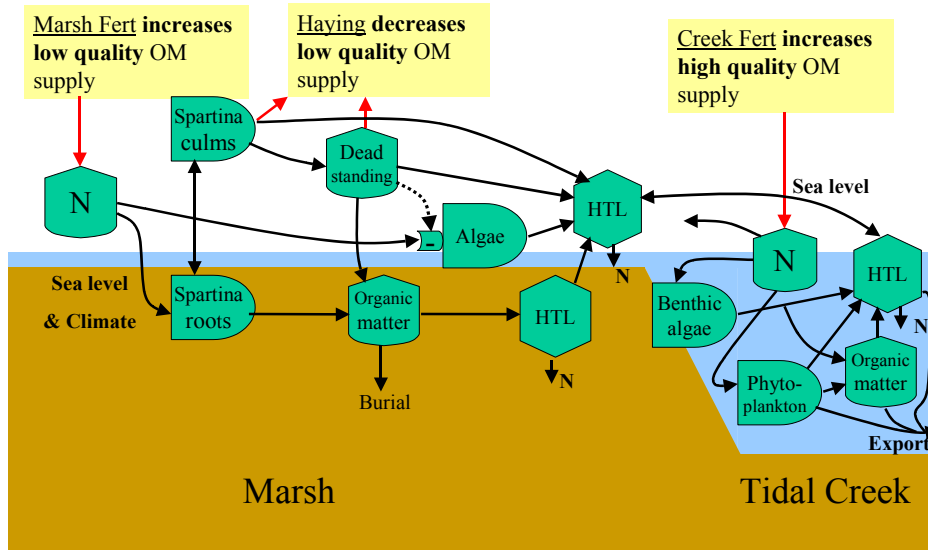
Marsh Fert **increases low quality** OM supply

Haying **decreases low quality** OM supply

Creek Fert **increases high quality** OM supply

Spartina culms

Dead standing

N

Algae

HTL

Sea level

N

HTL

Sea level & Climate

Spartina roots

Organic matter

HTL

N

Benthic algae

N

Burial

N

Phyto-plankton

Organic matter

N

Export

Marsh

Tidal Creek